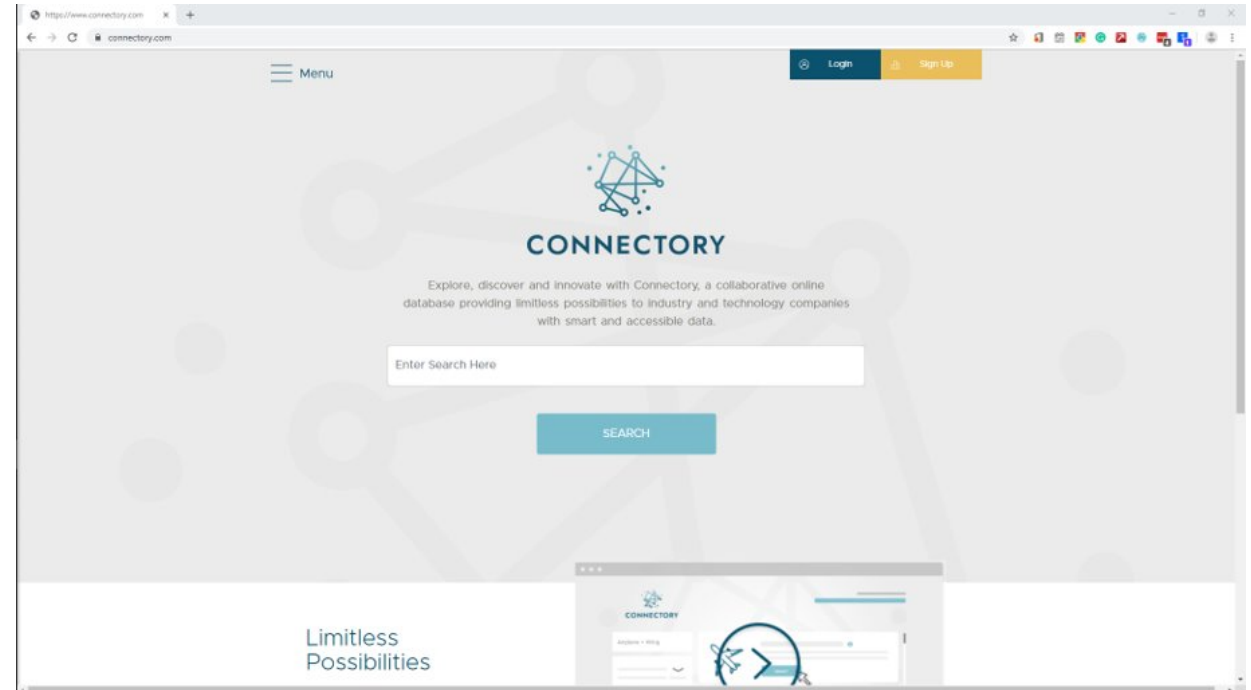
https://www.connectory.com ×

connectory.com

Menu

Login

Sign Up

CONNECTORY

Explore, discover and innovate with Connectory, a collaborative online database providing limitless possibilities to industry and technology companies with smart and accessible data.

Enter Search Here

SEARCH

CONNECTORY

Limitless Possibilities